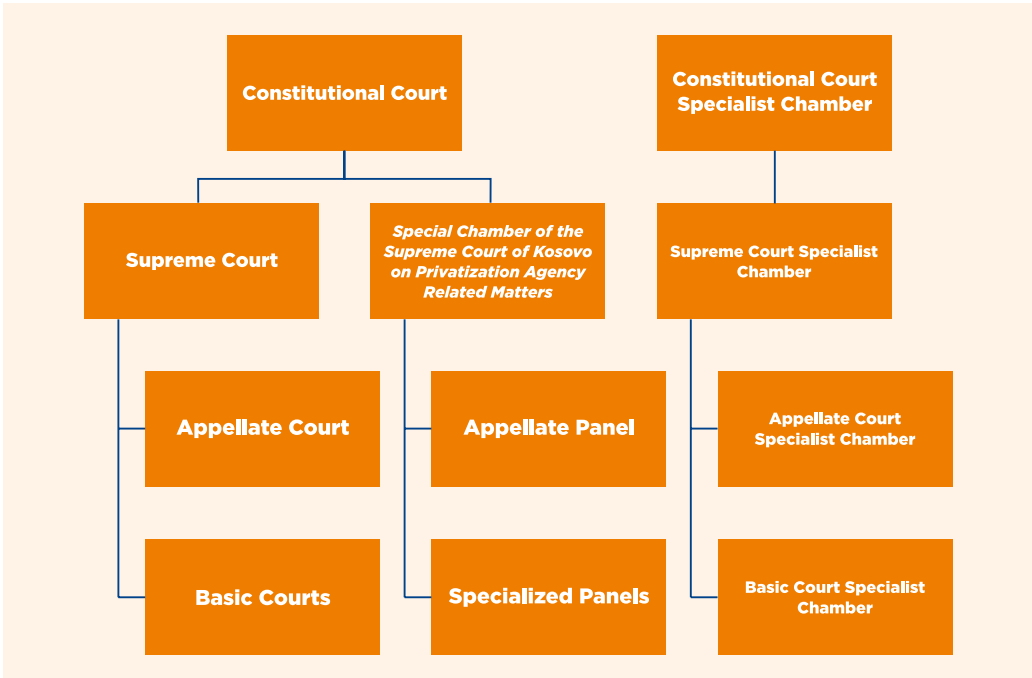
Constitutional Court

Supreme Court

Special Chamber of the Supreme Court of Kosovo on Privatization Agency Related Matters

Appellate Court

Basic Courts

Appellate Panel

Specialized Panels

Constitutional Court Specialist Chamber

Supreme Court Specialist Chamber

Appellate Court Specialist Chamber

Basic Court Specialist Chamber